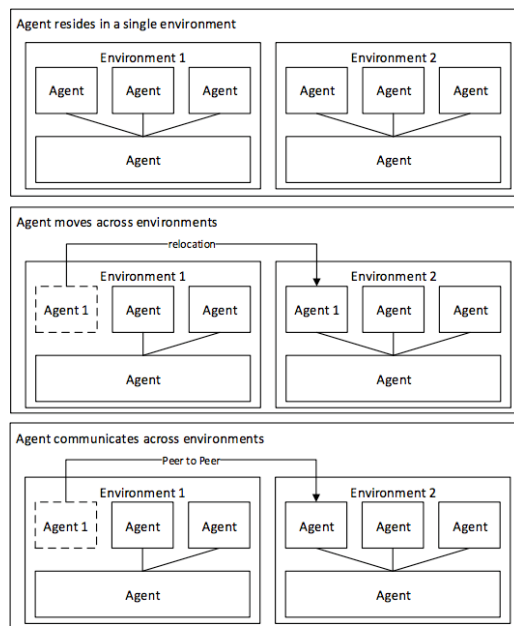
Agent resides in a single environment

Environment 1

Agent

Agent

Agent

Agent

Environment 2

Agent

Agent

Agent

Agent

Agent moves across environments

relocation

Environment 1

Agent 1

Agent

Agent

Agent

Environment 2

Agent 1

Agent

Agent

Agent

Agent communicates across environments

Peer to Peer

Environment 1

Agent 1

Agent

Agent

Agent

Environment 2

Agent

Agent

Agent

Agent